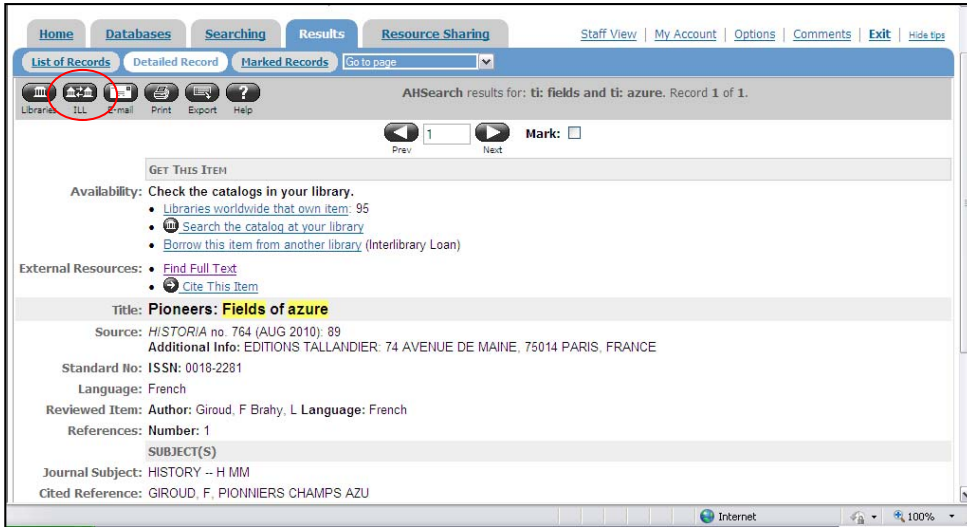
Home | Databases | Searching | Results | Resource Sharing

Staff View | My Account | Options | Comments | Exit | Hide tips

List of Records | Detailed Record | Marked Records | Go to page

Libraries | ILL | E-mail | Print | Export | Help

AHSearch results for: ti: fields and ti: azure. Record 1 of 1.

Prev 1 Next

Mark:

GET THIS ITEM

Availability: Check the catalogs in your library.
• Libraries worldwide that own item: 95
• Search the catalog at your library
• Borrow this item from another library (Interlibrary Loan)

External Resources: • Find Full Text
• Cite This Item

Title: Pioneers: Fields of azure

Source: HISTORIA no. 764 (AUG 2010): 89
Additional Info: EDITIONS TALLANDIER: 74 AVENUE DE MAINE, 75014 PARIS, FRANCE

Standard No: ISSN: 0018-2281

Language: French

Reviewed Item: Author: Giroud, F Brahy, L Language: French

References: Number: 1

SUBJECT(S)

Journal Subject: HISTORY -- H MM

Cited Reference: GIROUD, F, PIONNIERS CHAMPS AZU

Internet | 100%